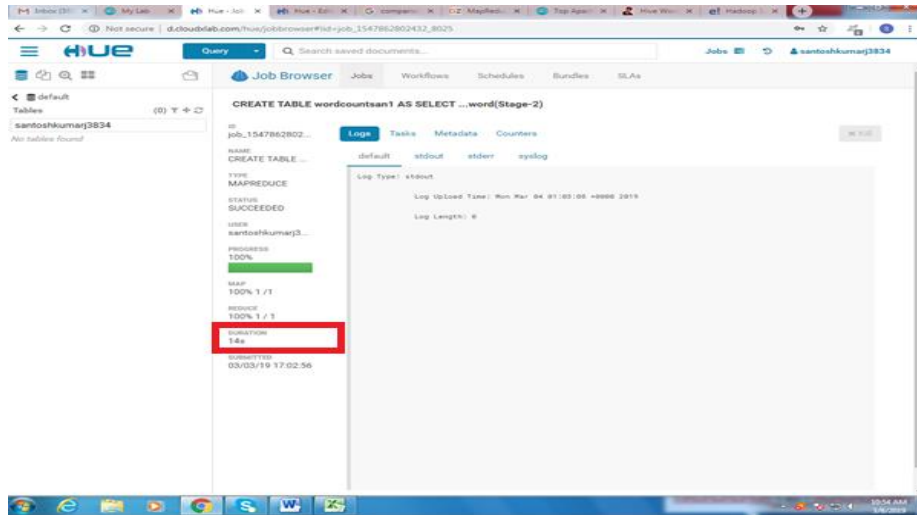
Inbox (31) | My Lab | Hue - Job | Hue - Edi | G compare | Mapred | Top Apac | Hive Wo | Hadoop

Not secure | d.cloudxlab.com/hue/jobbrowser#!id=job_1547862802432_8025

HUE Query Search saved documents... Jobs santoshkumarj3834

default
Tables (0)
santoshkumarj3834
No tables found

Job Browser Jobs Workflows Schedules Bundles SLAs

CREATE TABLE wordcountsan1 AS SELECT ...word(Stage-2)

ID
job_1547862802...
NAME
CREATE TABLE ...
TYPE
MAPREDUCE
STATUS
SUCCEEDED
USER
santoshkumarj3...
PROGRESS
100%
MAP
100% 1 / 1
REDUCE
100% 1 / 1
DURATION
14s
SUBMITTED
03/03/19 17:02:56

Logs Tasks Metadata Counters

default stdout stderr syslog

Log Type: stdout

Log Upload Time: Mon Mar 04 01:03:08 +0000 2019

Log Length: 0

10:54 AM
3/4/2019